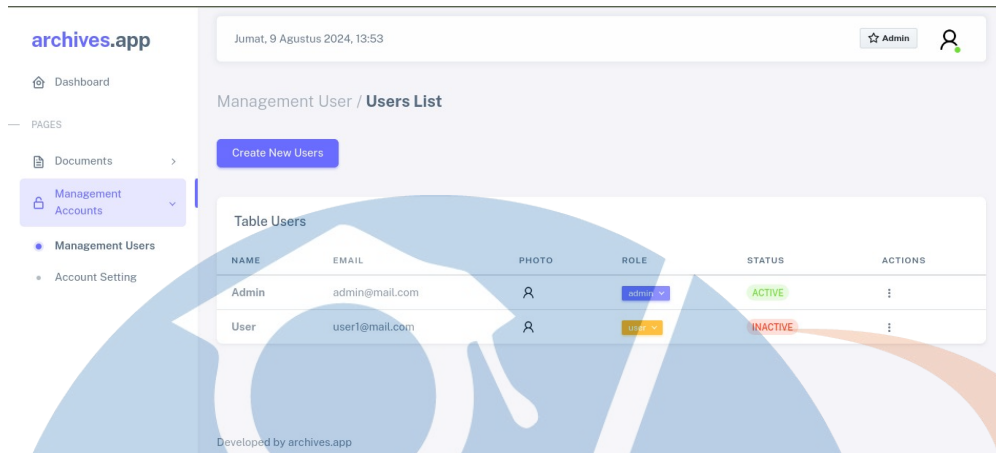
archives.app

Dashboard

PAGES

Documents

Management Accounts

Management Users

Account Setting

Jumat, 9 Agustus 2024, 13:53

Admin

Management User / Users List

Create New Users

Table Users

| NAME | EMAIL | PHOTO | ROLE | STATUS | ACTIONS |
|---|---|---|---|---|---|
| Admin | admin@mail.com | | admin | ACTIVE | ⋮ |
| User | user1@mail.com | | user | INACTIVE | ⋮ |

Developed by archives.app